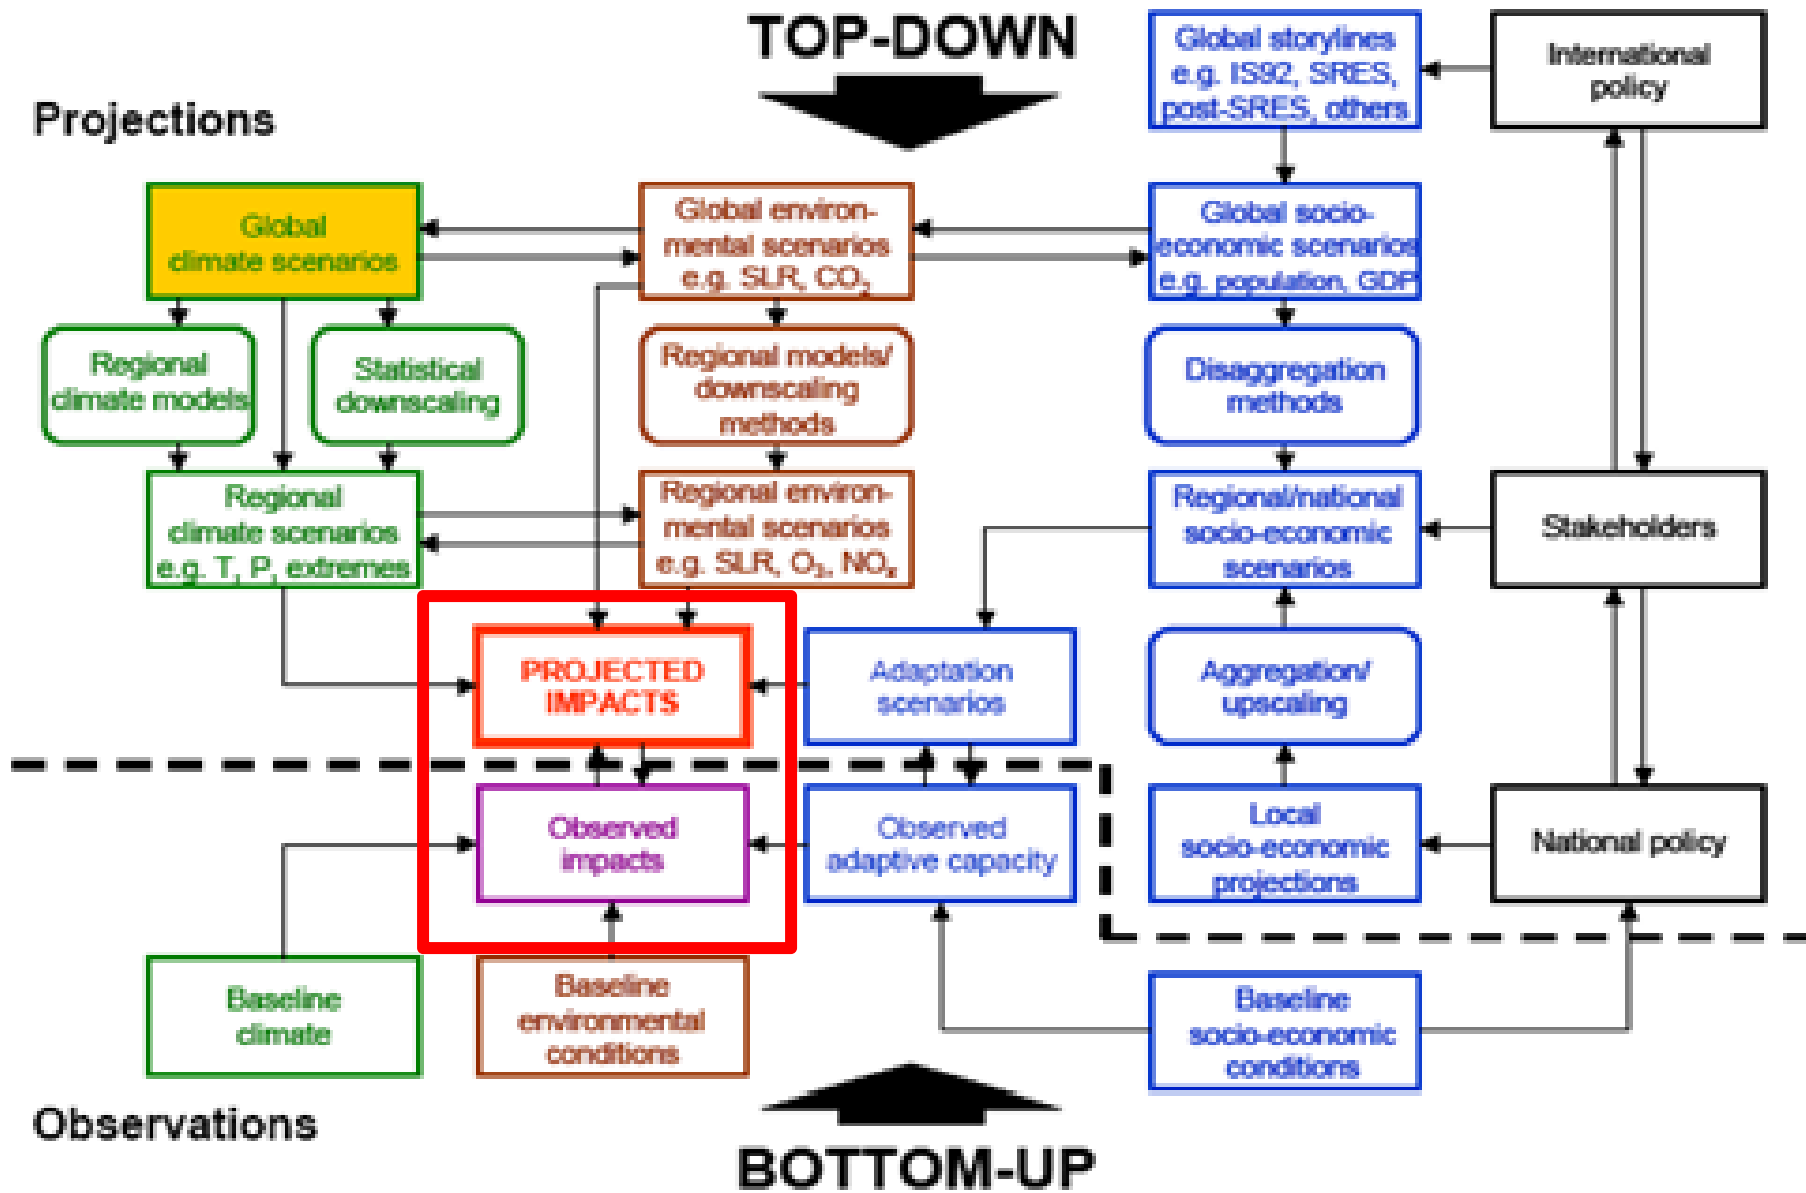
TOP-DOWN

Projections

Global storylines e.g. IS92, SRES, post-SRES, others

International policy

Global climate scenarios

Global environmental scenarios e.g. SLR, $CO_2$

Global socio-economic scenarios e.g. population, GDP

Regional climate models

Statistical downscaling

Regional models/ downscaling methods

Disaggregation methods

Regional climate scenarios e.g. T, P, extremes

Regional environmental scenarios e.g. SLR, $O_3$, $NO_x$

Regional/national socio-economic scenarios

Stakeholders

PROJECTED IMPACTS

Adaptation scenarios

Aggregation/ upscaling

Observed impacts

Observed adaptive capacity

Local socio-economic projections

National policy

Baseline climate

Baseline environmental conditions

Baseline socio-economic conditions

Observations

BOTTOM-UP